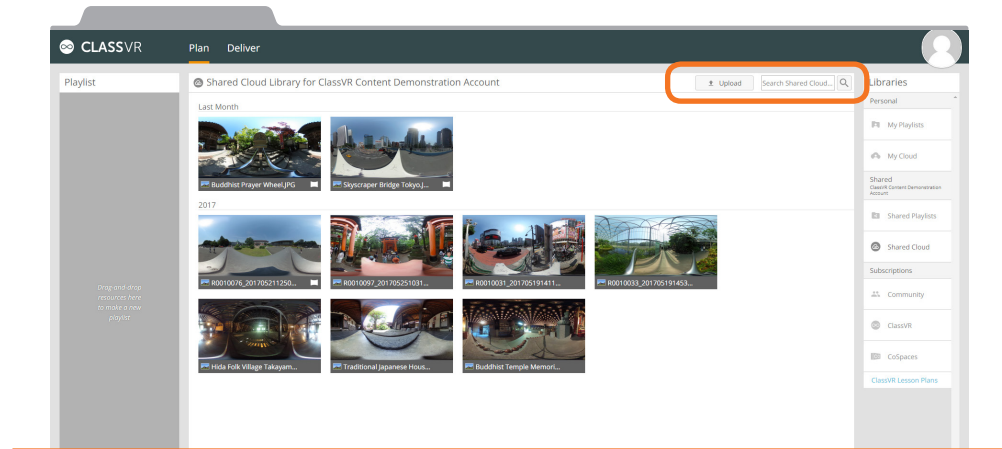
CLASSVR

Plan Deliver

Playlist

Drag-and-drop resources here to make a new playlist.

Shared Cloud Library for ClassVR Content Demonstration Account

Upload

Search Shared Cloud...

Last Month

Buddhist Prayer Wheel.JPG

Skyscraper Bridge Tokyo.J...

2017

R0010076_201705211250...

R0010097_201705251031...

R0010031_201705191411...

R0010033_201705191453...

Hida Folk Village Takayam...

Traditional Japanese Hous...

Buddhist Temple Memori...

Libraries

Personal

My Playlists

My Cloud

Shared

ClassVR Content Demonstration Account

Shared Playlists

Shared Cloud

Subscriptions

Community

ClassVR

CoSpaces

ClassVR Lesson Plans